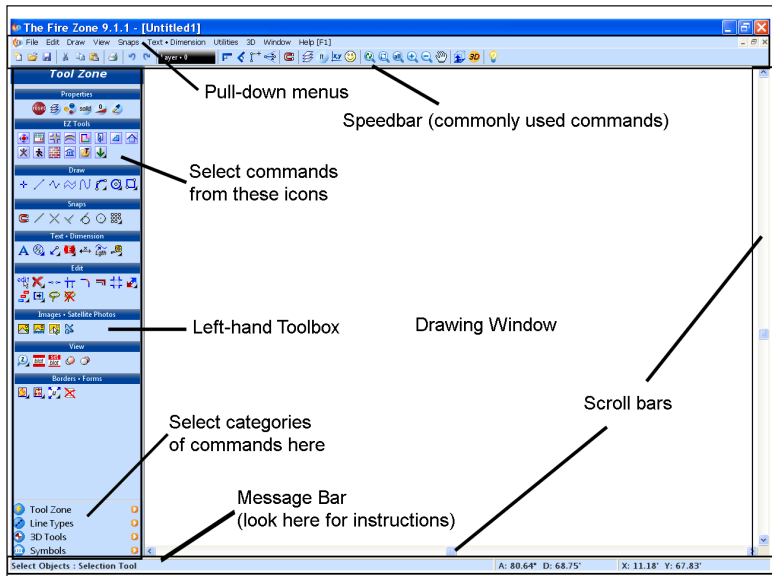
The Fire Zone 9.1.1 - [Untitled1]

File Edit Draw View Snaps Text • Dimension Utilities 3D Window Help [F1]

Layer • 0

Tool Zone

Properties

EZ Tools

Draw

Snaps

Text • Dimension

Edit

Images • Satellite Photos

View

Borders • Forms

Pull-down menus

Speedbar (commonly used commands)

Select commands from these icons

Left-hand Toolbox

Drawing Window

Scroll bars

Select categories of commands here

Message Bar (look here for instructions)

Tool Zone

Line Types

3D Tools

Symbols

Select Objects : Selection Tool

A: 80.64° D: 68.75'

X: 11.18' Y: 67.83'